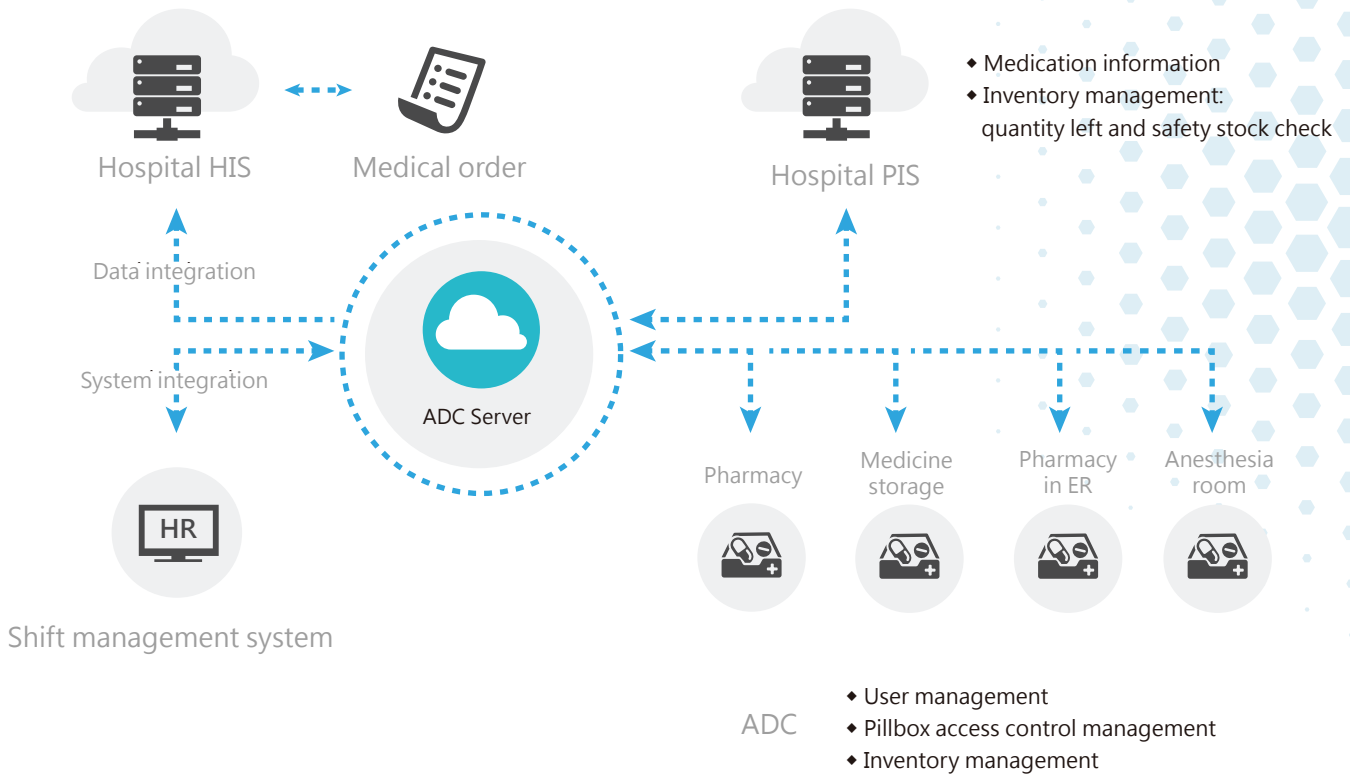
Hospital HIS

Medical order

Hospital PIS

◆ Medication information
◆ Inventory management: quantity left and safety stock check

Data integration

System integration

ADC Server

HR

Shift management system

Pharmacy

Medicine storage

Pharmacy in ER

Anesthesia room

ADC

◆ User management
◆ Pillbox access control management
◆ Inventory management